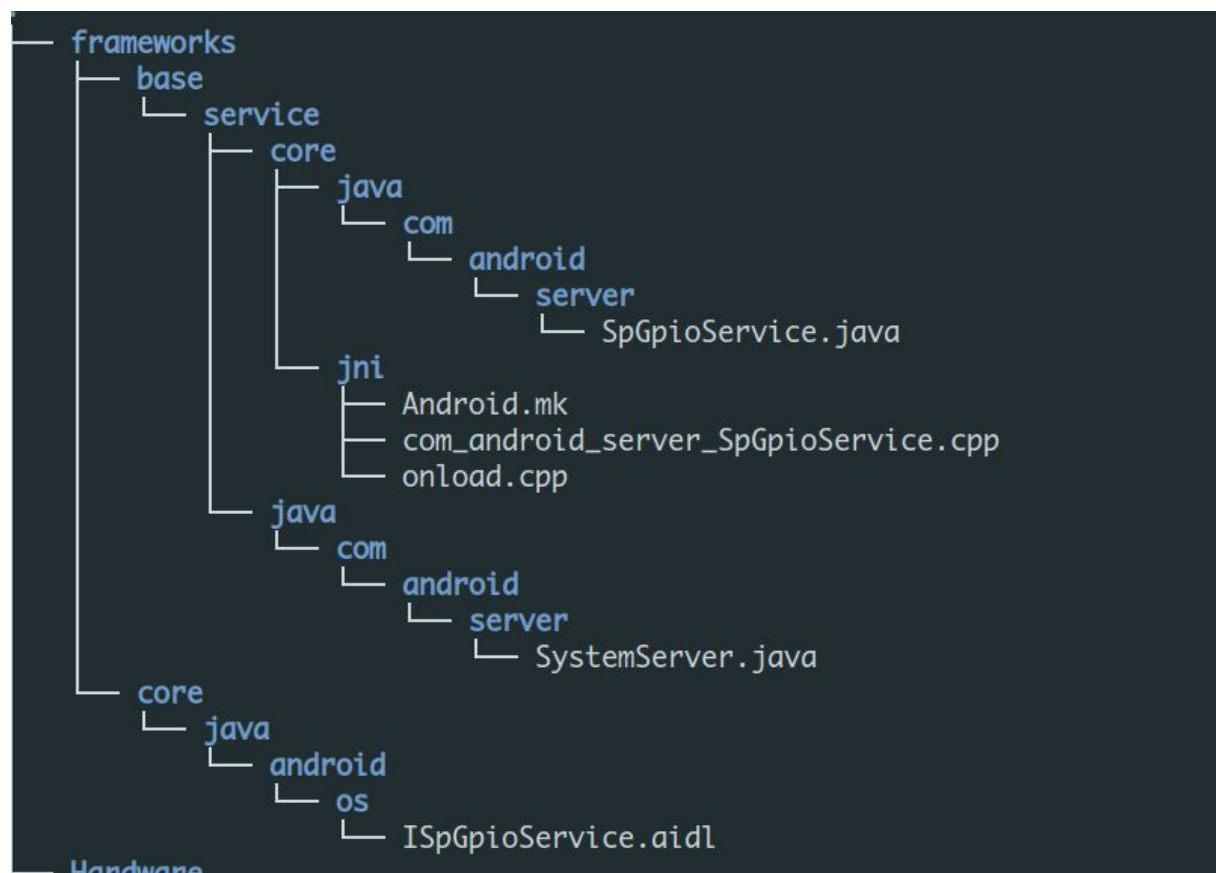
── frameworks
   ├── base
   │   └── service
   │       ├── core
   │       │   ├── java
   │       │   │   └── com
   │       │   │       └── android
   │       │   │           └── server
   │       │   │               └── SpGpioService.java
   │       │   └── jni
   │       │       ├── Android.mk
   │       │       ├── com_android_server_SpGpioService.cpp
   │       │       └── onload.cpp
   │       └── java
   │           └── com
   │               └── android
   │                   └── server
   │                       └── SystemServer.java
   └── core
       └── java
           └── android
               └── os
                   └── ISpGpioService.aidl
── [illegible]